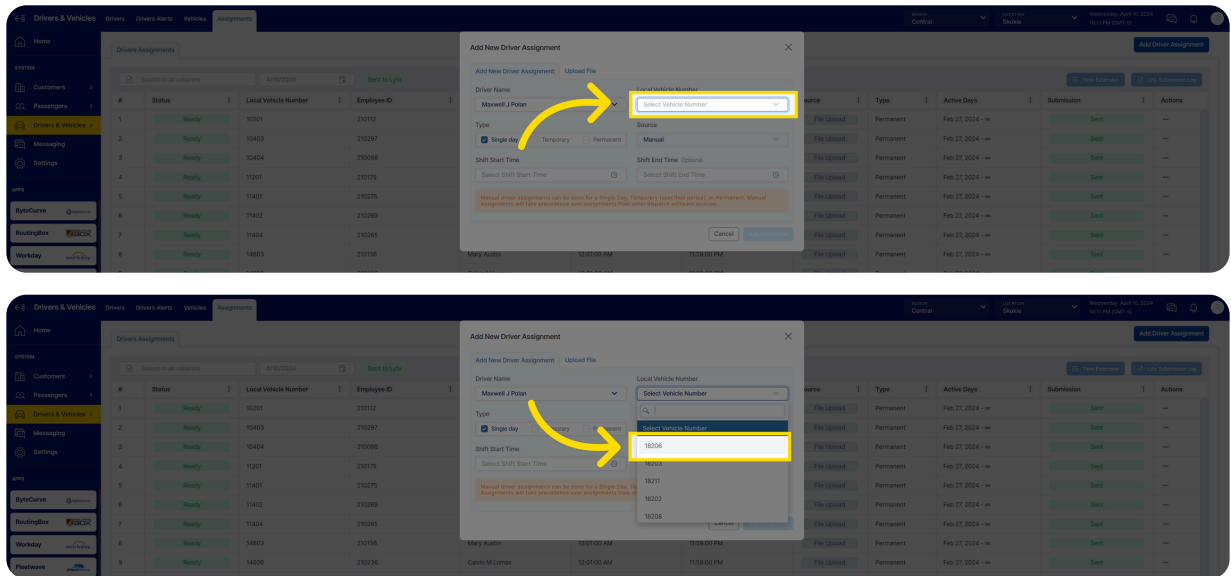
Drivers & Vehicles Drivers Drivers Alerts Vehicles Assignments

Region Central Location Skokie Wednesday, April 10, 2024 10:11 PM (GMT-5)

Home

SYSTEM

Customers

Passengers

Drivers & Vehicles

Messaging

Settings

APPS

ByteCurve

RoutingBox

Workday

Drivers Assignments

Add Driver Assignment

Search in all columns

4/10/2024

Sent to Lytx

View Schedule

Lytx Submission Log

| # | Status | Local Vehicle Number | Employee ID | | | | Source | Type | Active Days | Submission | Actions |
|---|---|---|---|---|---|---|---|---|---|---|---|
| 1 | Ready | 10301 | 210112 | | | | File Upload | Permanent | Feb 27, 2024 - ∞ | Sent | --- |
| 2 | Ready | 10403 | 210297 | | | | File Upload | Permanent | Feb 27, 2024 - ∞ | Sent | --- |
| 3 | Ready | 10404 | 210098 | | | | File Upload | Permanent | Feb 27, 2024 - ∞ | Sent | --- |
| 4 | Ready | 11201 | 210175 | | | | File Upload | Permanent | Feb 27, 2024 - ∞ | Sent | --- |
| 5 | Ready | 11401 | 210275 | | | | File Upload | Permanent | Feb 27, 2024 - ∞ | Sent | --- |
| 6 | Ready | 11402 | 210289 | | | | File Upload | Permanent | Feb 27, 2024 - ∞ | Sent | --- |
| 7 | Ready | 11404 | 210265 | | | | File Upload | Permanent | Feb 27, 2024 - ∞ | Sent | --- |
| 8 | Ready | 14603 | 210156 | Mary Austin | 12:01:00 AM | 11:59:00 PM | File Upload | Permanent | Feb 27, 2024 - ∞ | Sent | --- |

Add New Driver Assignment

Add New Driver Assignment Upload File

Driver Name
Maxwell J Polan

Local Vehicle Number
Select Vehicle Number

Type
Single day Temporary Permanent

Source
Manual

Shift Start Time
Select Shift Start Time

Shift End Time Optional
Select Shift End Time

Manual driver assignments can be done for a Single Day, Temporary (specified period), or Permanent. Manual Assignments will take precedence over assignments from other dispatch software sources.

Cancel Add Assignment

Drivers & Vehicles Drivers Drivers Alerts Vehicles Assignments

Region Central Location Skokie Wednesday, April 10, 2024 10:11 PM (GMT-5)

Home

SYSTEM

Customers

Passengers

Drivers & Vehicles

Messaging

Settings

APPS

ByteCurve

RoutingBox

Workday

Fleetwave

Drivers Assignments

Add Driver Assignment

Search in all columns

4/10/2024

Sent to Lytx

View Schedule

Lytx Submission Log

| # | Status | Local Vehicle Number | Employee ID | | | | Source | Type | Active Days | Submission | Actions |
|---|---|---|---|---|---|---|---|---|---|---|---|
| 1 | Ready | 10301 | 210112 | | | | File Upload | Permanent | Feb 27, 2024 - ∞ | Sent | --- |
| 2 | Ready | 10403 | 210297 | | | | File Upload | Permanent | Feb 27, 2024 - ∞ | Sent | --- |
| 3 | Ready | 10404 | 210098 | | | | File Upload | Permanent | Feb 27, 2024 - ∞ | Sent | --- |
| 4 | Ready | 11201 | 210175 | | | | File Upload | Permanent | Feb 27, 2024 - ∞ | Sent | --- |
| 5 | Ready | 11401 | 210275 | | | | File Upload | Permanent | Feb 27, 2024 - ∞ | Sent | --- |
| 6 | Ready | 11402 | 210289 | | | | File Upload | Permanent | Feb 27, 2024 - ∞ | Sent | --- |
| 7 | Ready | 11404 | 210265 | | | | File Upload | Permanent | Feb 27, 2024 - ∞ | Sent | --- |
| 8 | Ready | 14603 | 210156 | Mary Austin | 12:01:00 AM | 11:59:00 PM | File Upload | Permanent | Feb 27, 2024 - ∞ | Sent | --- |
| 9 | Ready | 14609 | 210236 | Calvin M Lomax | 12:01:00 AM | 11:59:00 PM | File Upload | Permanent | Feb 27, 2024 - ∞ | Sent | --- |

Add New Driver Assignment

Add New Driver Assignment Upload File

Driver Name
Maxwell J Polan

Local Vehicle Number
Select Vehicle Number

Select Vehicle Number
18206
18203
18211
18202
18208

Type
Single day Temporary

Shift Start Time
Select Shift Start Time

Manual driver assignments can be done for a Single Day, Tem
Assignments will take precedence over assignments from o

Cancel